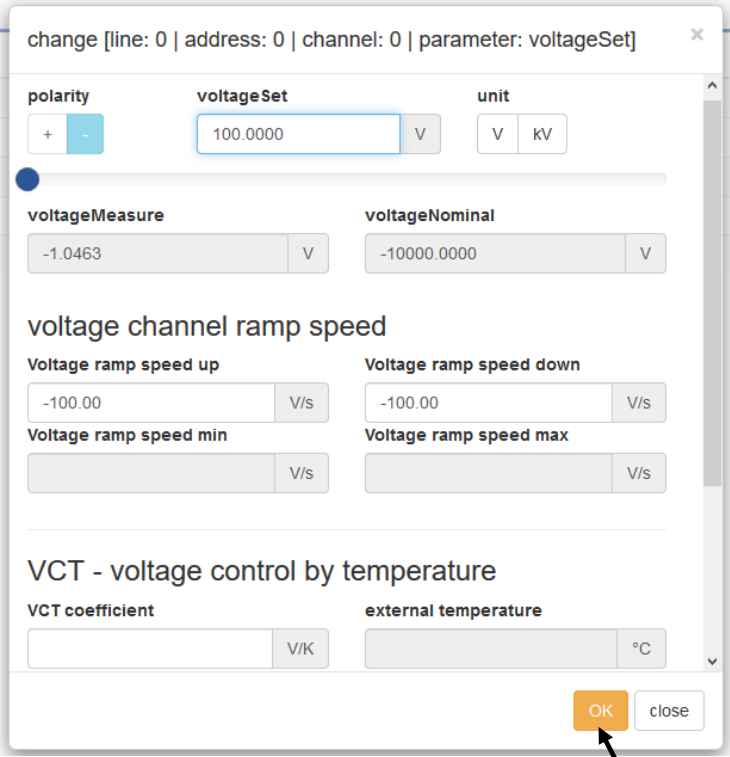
change [line: 0 | address: 0 | channel: 0 | parameter: voltageSet]

×

polarity

+ -

voltageSet

100.0000 V

unit

V kV

voltageMeasure

-1.0463 V

voltageNominal

-10000.0000 V

voltage channel ramp speed

Voltage ramp speed up

-100.00 V/s

Voltage ramp speed down

-100.00 V/s

Voltage ramp speed min

V/s

Voltage ramp speed max

V/s

VCT - voltage control by temperature

VCT coefficient

V/K

external temperature

°C

OK close